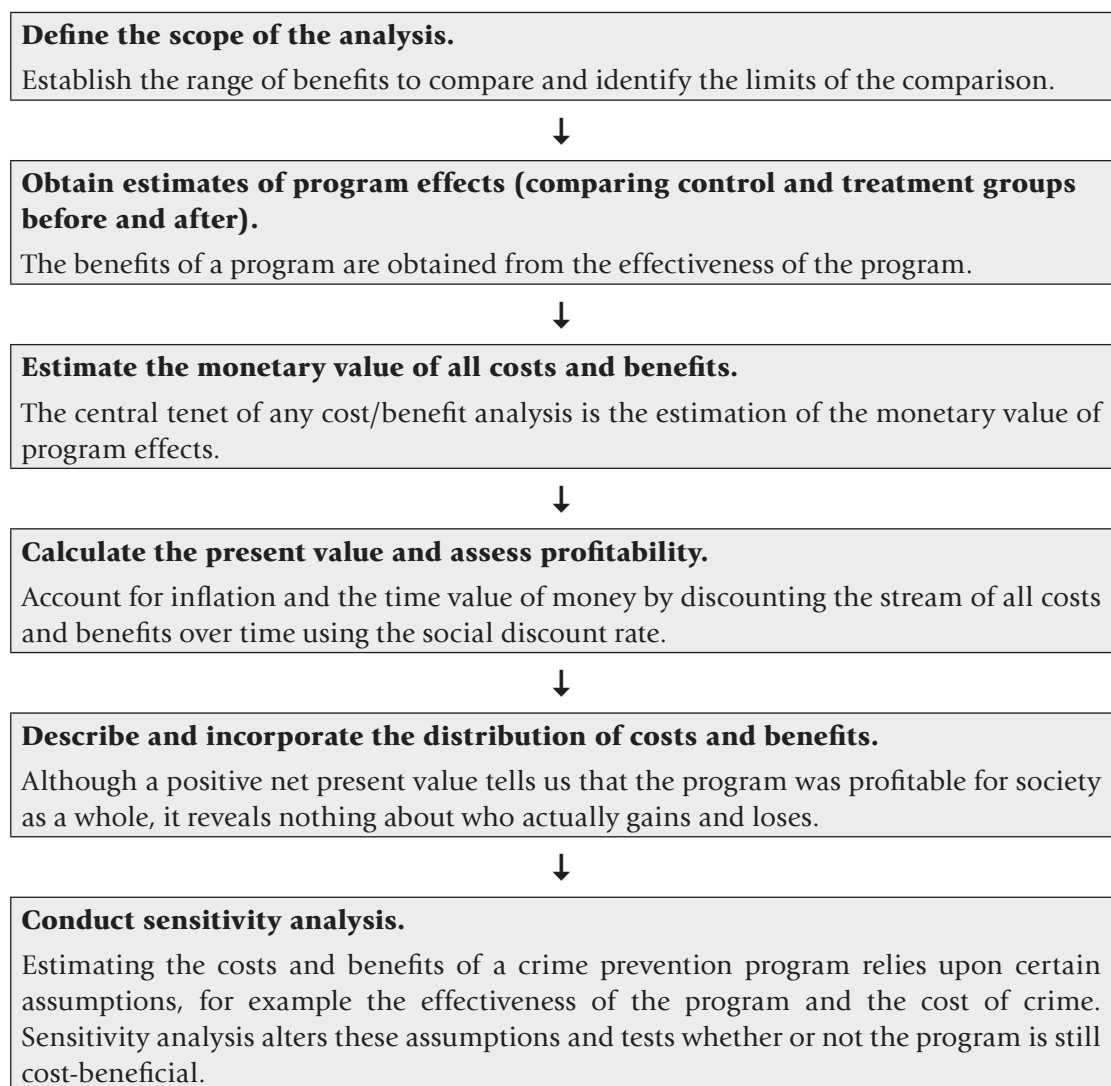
**Define the scope of the analysis.**

Establish the range of benefits to compare and identify the limits of the comparison.

↓

**Obtain estimates of program effects (comparing control and treatment groups before and after).**

The benefits of a program are obtained from the effectiveness of the program.

↓

**Estimate the monetary value of all costs and benefits.**

The central tenet of any cost/benefit analysis is the estimation of the monetary value of program effects.

↓

**Calculate the present value and assess profitability.**

Account for inflation and the time value of money by discounting the stream of all costs and benefits over time using the social discount rate.

↓

**Describe and incorporate the distribution of costs and benefits.**

Although a positive net present value tells us that the program was profitable for society as a whole, it reveals nothing about who actually gains and loses.

↓

**Conduct sensitivity analysis.**

Estimating the costs and benefits of a crime prevention program relies upon certain assumptions, for example the effectiveness of the program and the cost of crime. Sensitivity analysis alters these assumptions and tests whether or not the program is still cost-beneficial.